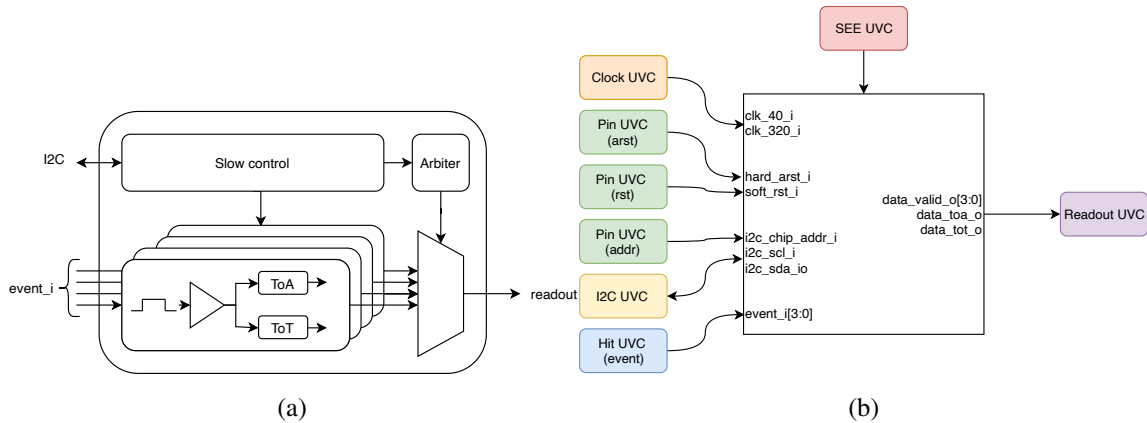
I2C

Slow control

Arbiter

event_i

ToA

ToT

readout

(a)

SEE UVC

Clock UVC

Pin UVC (arst)

Pin UVC (rst)

Pin UVC (addr)

I2C UVC

Hit UVC (event)

clk_40_i
clk_320_i

hard_arst_i
soft_rst_i

i2c_chip_addr_i
i2c_scl_i
i2c_sda_io

event_i[3:0]

data_valid_o[3:0]
data_toa_o
data_tot_o

Readout UVC

(b)